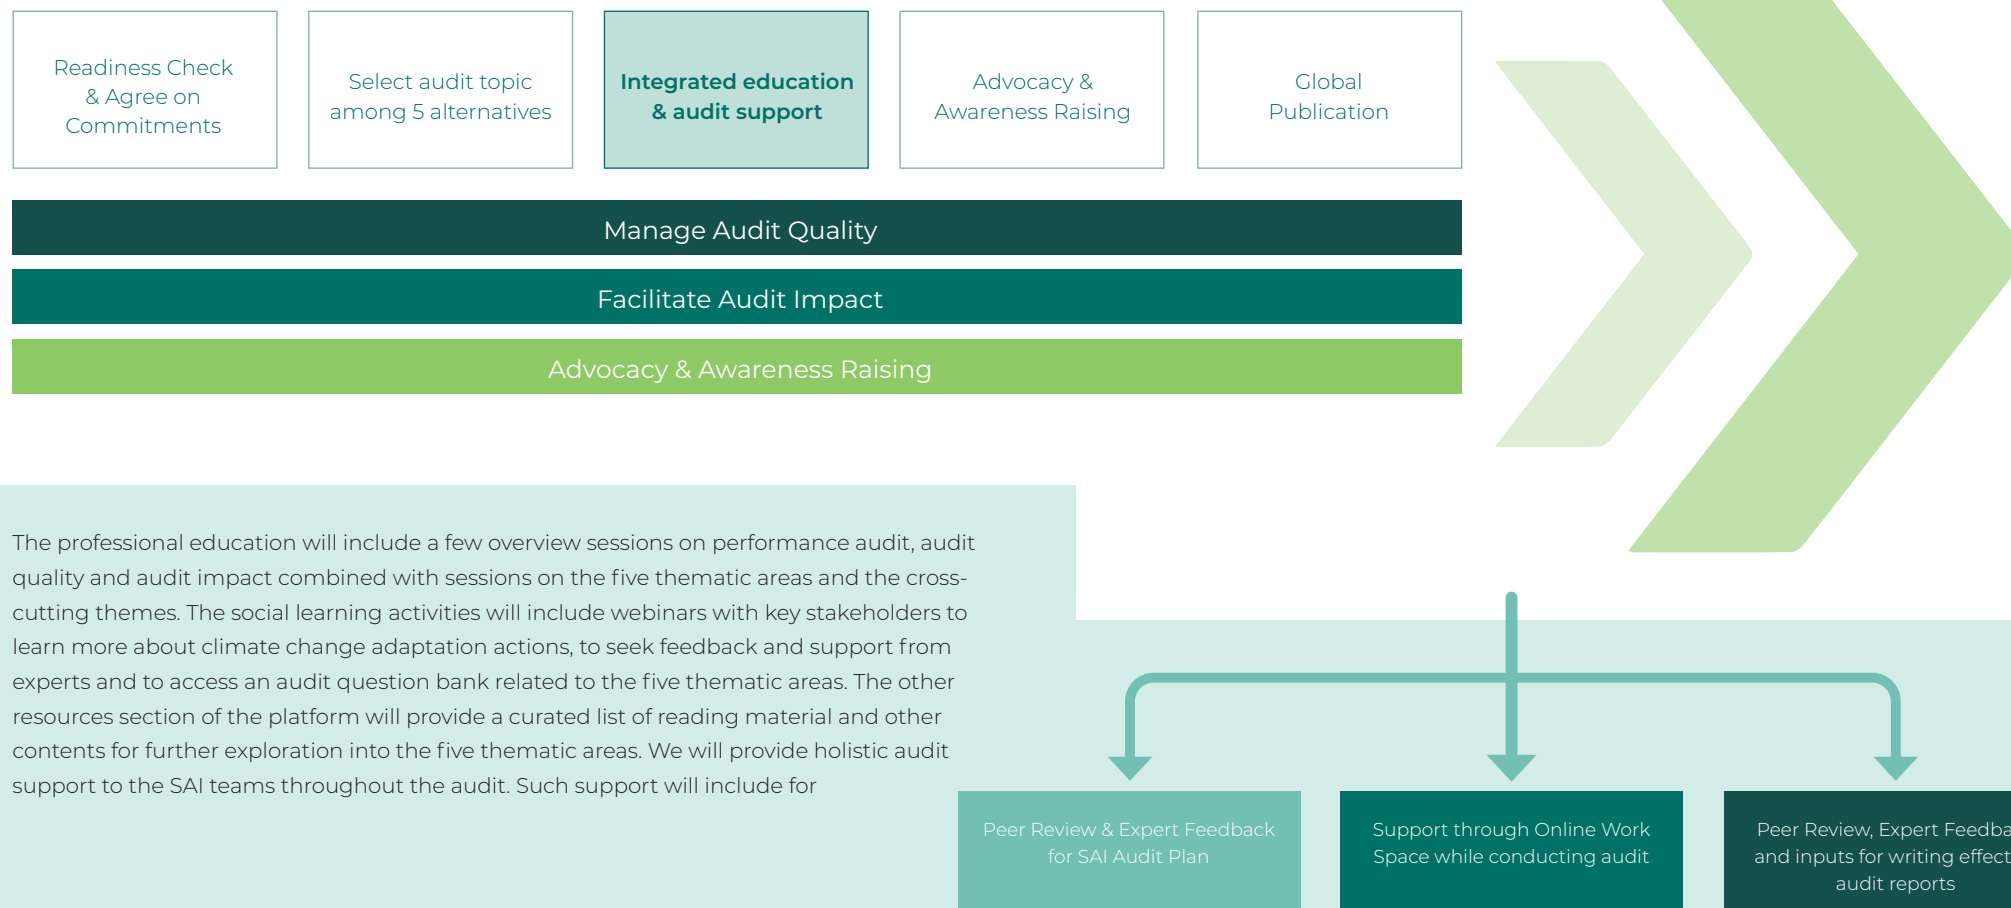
Readiness Check & Agree on Commitments

Select audit topic among 5 alternatives

Integrated education & audit support

Advocacy & Awareness Raising

Global Publication

Manage Audit Quality

Facilitate Audit Impact

Advocacy & Awareness Raising

The professional education will include a few overview sessions on performance audit, audit quality and audit impact combined with sessions on the five thematic areas and the cross-cutting themes. The social learning activities will include webinars with key stakeholders to learn more about climate change adaptation actions, to seek feedback and support from experts and to access an audit question bank related to the five thematic areas. The other resources section of the platform will provide a curated list of reading material and other contents for further exploration into the five thematic areas. We will provide holistic audit support to the SAI teams throughout the audit. Such support will include for

Peer Review & Expert Feedback for SAI Audit Plan

Support through Online Work Space while conducting audit

Peer Review, Expert Feedba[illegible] and inputs for writing effect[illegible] audit reports